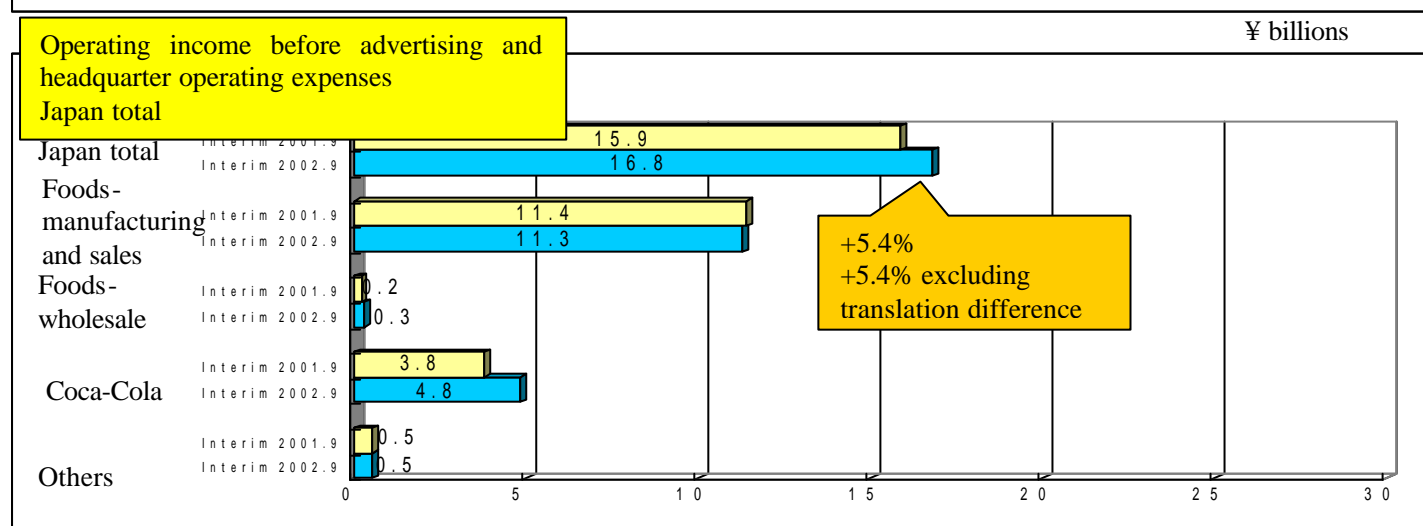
Operating income before advertising and headquarter operating expenses
Japan total

¥ billions

Japan total
Interim 2001.9
15.9
Interim 2002.9
16.8

Foods-manufacturing and sales
Interim 2001.9
11.4
Interim 2002.9
11.3

+5.4%
+5.4% excluding translation difference

Foods-wholesale
Interim 2001.9
0.2
Interim 2002.9
0.3

Coca-Cola
Interim 2001.9
3.8
Interim 2002.9
4.8

Others
Interim 2001.9
0.5
Interim 2002.9
0.5

0 5 10 15 20 25 30